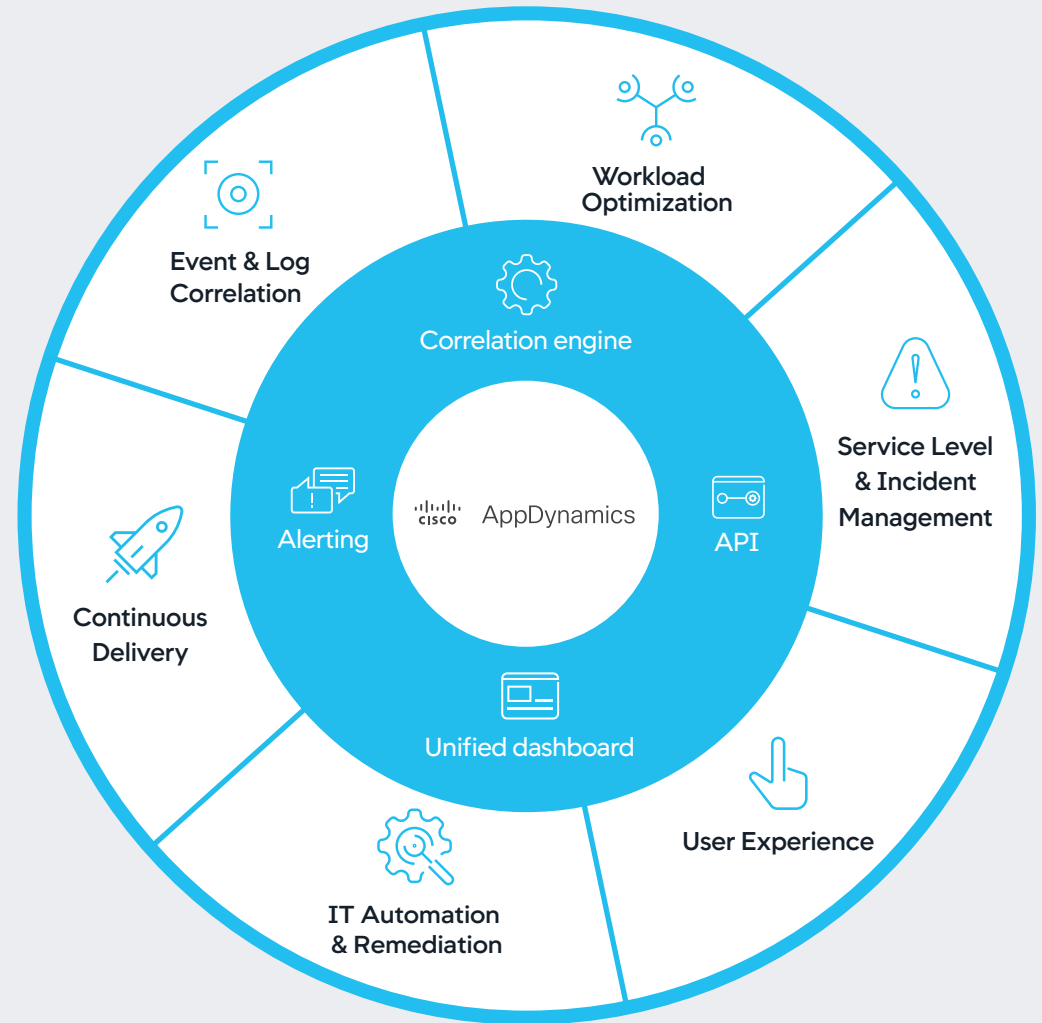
Workload Optimization

Event & Log Correlation

Service Level & Incident Management

User Experience

IT Automation & Remediation

Continuous Delivery

Correlation engine

Alerting

cisco AppDynamics

API

Unified dashboard